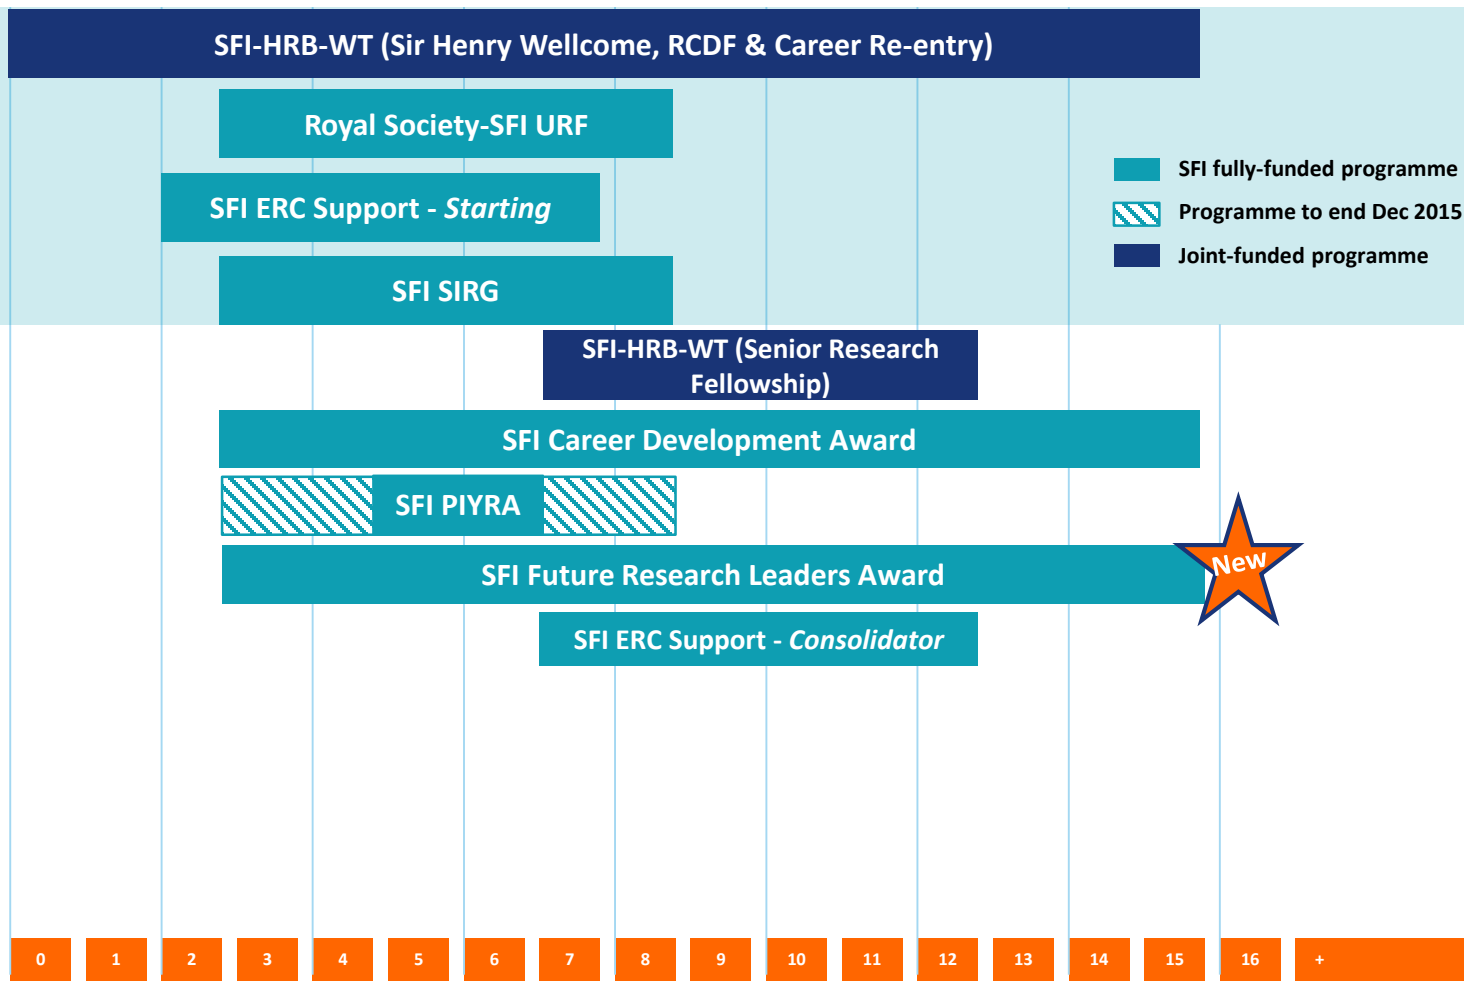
SFI-HRB-WT (Sir Henry Wellcome, RCDF & Career Re-entry)

Royal Society-SFI URF

SFI ERC Support - *Starting*

SFI SIRG

SFI fully-funded programme

Programme to end Dec 2015

Joint-funded programme

SFI-HRB-WT (Senior Research Fellowship)

SFI Career Development Award

SFI PIYRA

SFI Future Research Leaders Award

New

SFI ERC Support - *Consolidator*

| 0 | 1 | 2 | 3 | 4 | 5 | 6 | 7 | 8 | 9 | 10 | 11 | 12 | 13 | 14 | 15 | 16 | + |
|---|---|---|---|---|---|---|---|---|---|---|---|---|---|---|---|---|---|